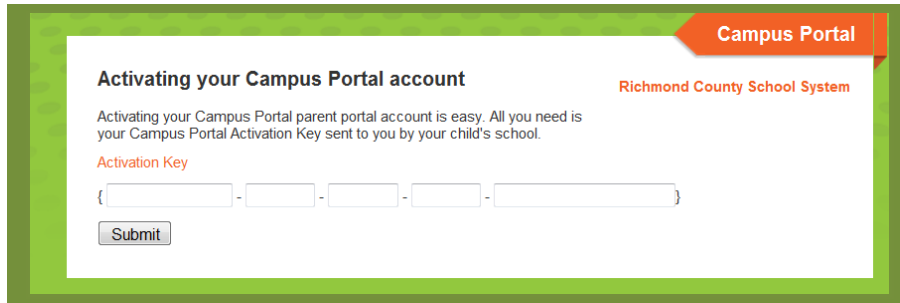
Campus Portal

Activating your Campus Portal account

Richmond County School System

Activating your Campus Portal parent portal account is easy. All you need is your Campus Portal Activation Key sent to you by your child's school.

Activation Key

{ - - - - }

Submit